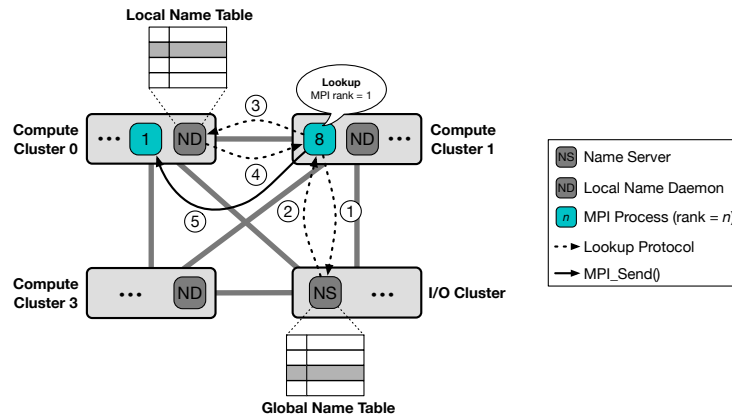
Local Name Table

Lookup
MPI rank = 1

Compute Cluster 0

1 ND

3

8 ND ...

Compute Cluster 1

4

2

1

5

Compute Cluster 3

... ND

NS ...

I/O Cluster

Global Name Table

NS Name Server

ND Local Name Daemon

*n* MPI Process (rank = *n*)

Lookup Protocol

MPI_Send()